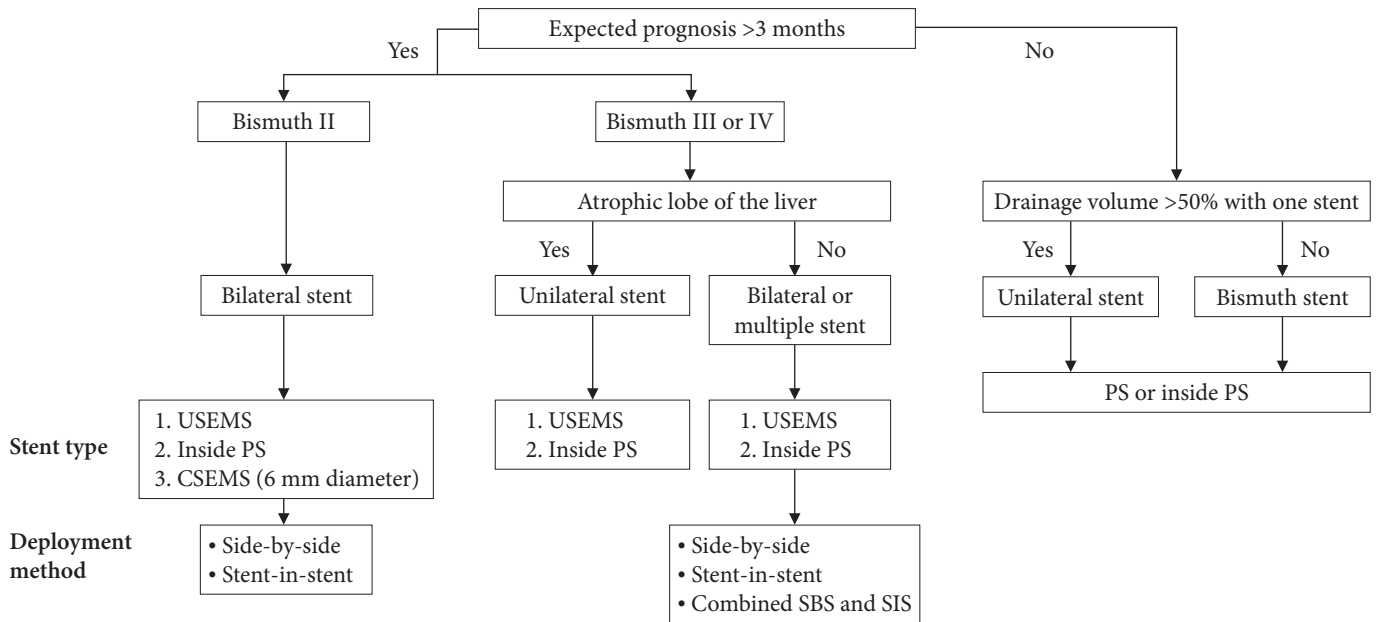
Expected prognosis >3 months

Yes

No

Bismuth II

Bismuth III or IV

Atrophic lobe of the liver

Drainage volume >50% with one stent

Yes

No

Yes

No

Bilateral stent

Unilateral stent

Bilateral or multiple stent

Unilateral stent

Bismuth stent

PS or inside PS

Stent type

1. USEMS
2. Inside PS
3. CSEMS (6 mm diameter)

1. USEMS
2. Inside PS

1. USEMS
2. Inside PS

Deployment method

• Side-by-side
• Stent-in-stent

• Side-by-side
• Stent-in-stent
• Combined SBS and SIS